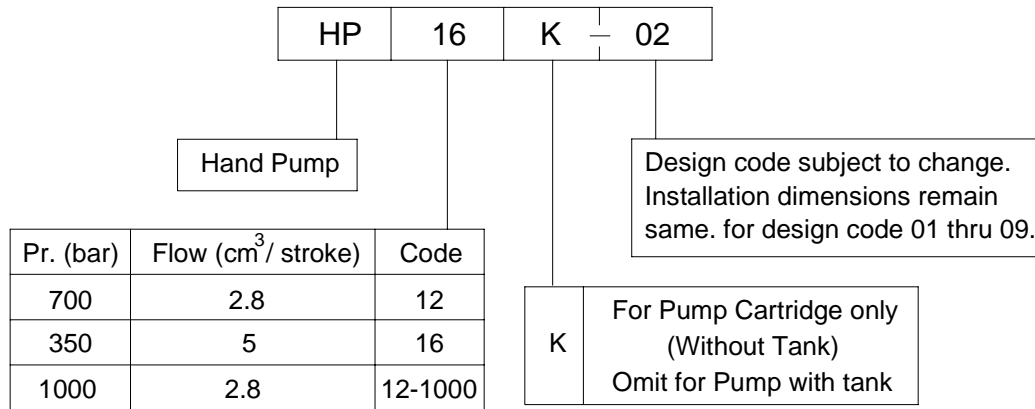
HP | 16 | K - 02

Hand Pump

| Pr. (bar) | Flow ($cm^3$/ stroke) | Code |
|---|---|---|
| 700 | 2.8 | 12 |
| 350 | 5 | 16 |
| 1000 | 2.8 | 12-1000 |

Design code subject to change. Installation dimensions remain same. for design code 01 thru 09.

| K | For Pump Cartridge only (Without Tank) Omit for Pump with tank |
|---|---|